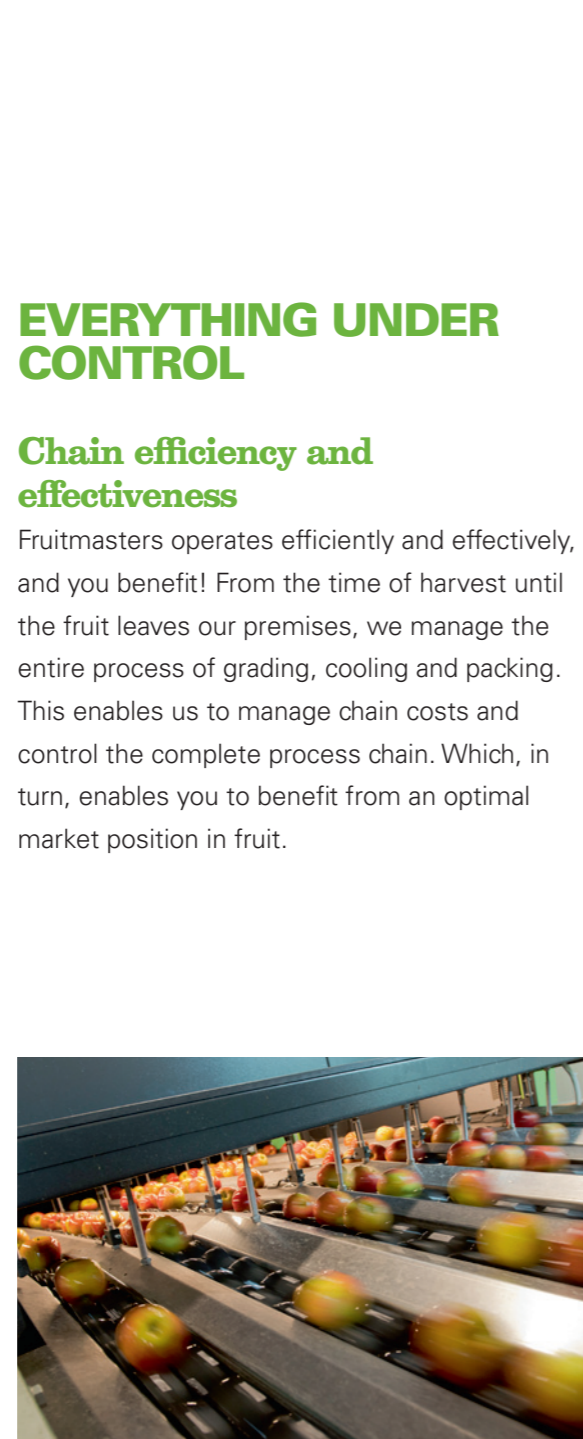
EVERYTHING UNDER CONTROL

Chain efficiency and effectiveness

Fruitmasters operates efficiently and effectively, and you benefit! From the time of harvest until the fruit leaves our premises, we manage the entire process of grading, cooling and packing. This enables us to manage chain costs and control the complete process chain. Which, in turn, enables you to benefit from an optimal market position in fruit.